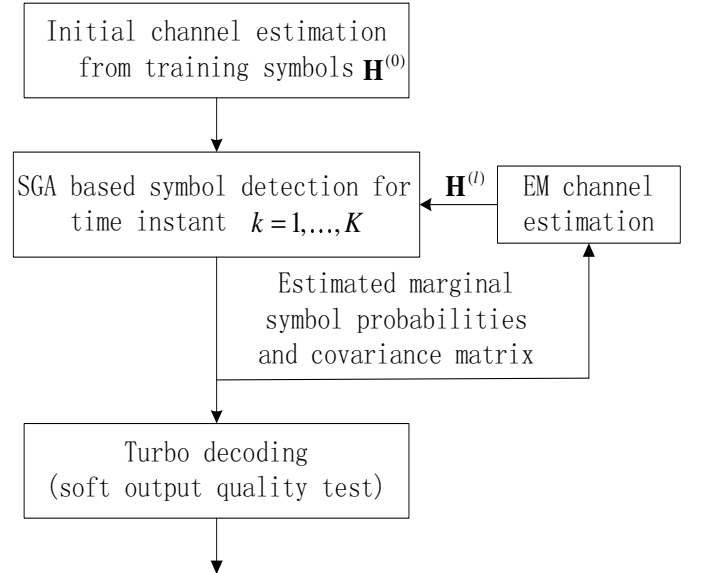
Initial channel estimation from training symbols $\mathbf{H}^{(0)}$

SGA based symbol detection for time instant $k=1,\ldots,K$

$\mathbf{H}^{(l)}$

EM channel estimation

Estimated marginal symbol probabilities and covariance matrix

Turbo decoding (soft output quality test)